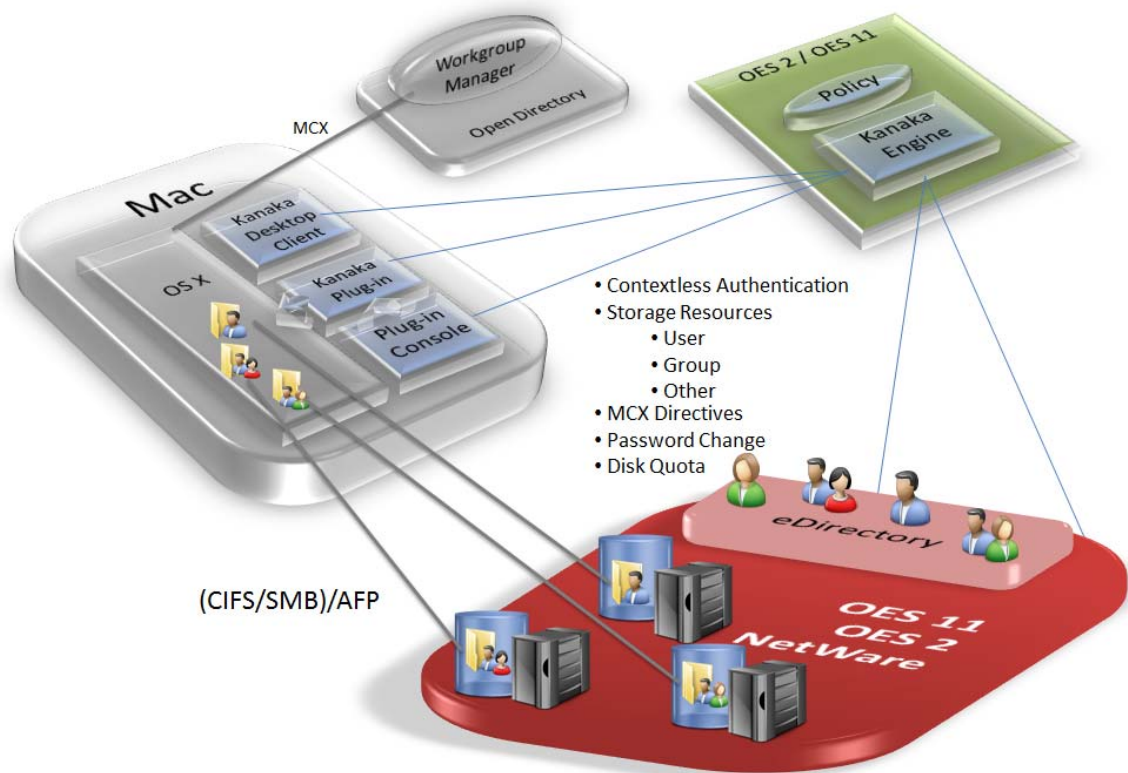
Workgroup Manager

Open Directory

MCX

OES 2 / OES 11

Policy

Kanaka Engine

Mac

Kanaka Desktop Client

OS X

Kanaka Plug-in

Plug-in Console

• Contextless Authentication
• Storage Resources
 • User
 • Group
 • Other
• MCX Directives
• Password Change
• Disk Quota

eDirectory

(CIFS/SMB)/AFP

OES 11
OES 2
NetWare